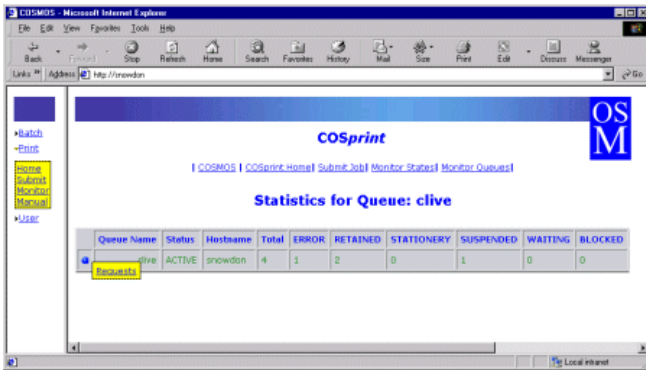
COSMOS - Microsoft Internet Explorer

File Edit View Favorites Tools Help

Back Forward Stop Refresh Home Search Favorites History Mail Size Print Edit Discuss Messenger

Links Address http://snowdon Go

Batch
Print
Home
Submit
Monitor
Manual
User

OS M

COSprint

| COSMOS | COSprint Home| Submit Job| Monitor States| Monitor Queues|

Statistics for Queue: clive

| | Queue Name | Status | Hostname | Total | ERROR | RETAINED | STATIONERY | SUSPENDED | WAITING | BLOCKED |
|---|---|---|---|---|---|---|---|---|---|---|
| | clive | ACTIVE | snowdon | 4 | 1 | 2 | 0 | 1 | 0 | 0 |

Requests

Local intranet